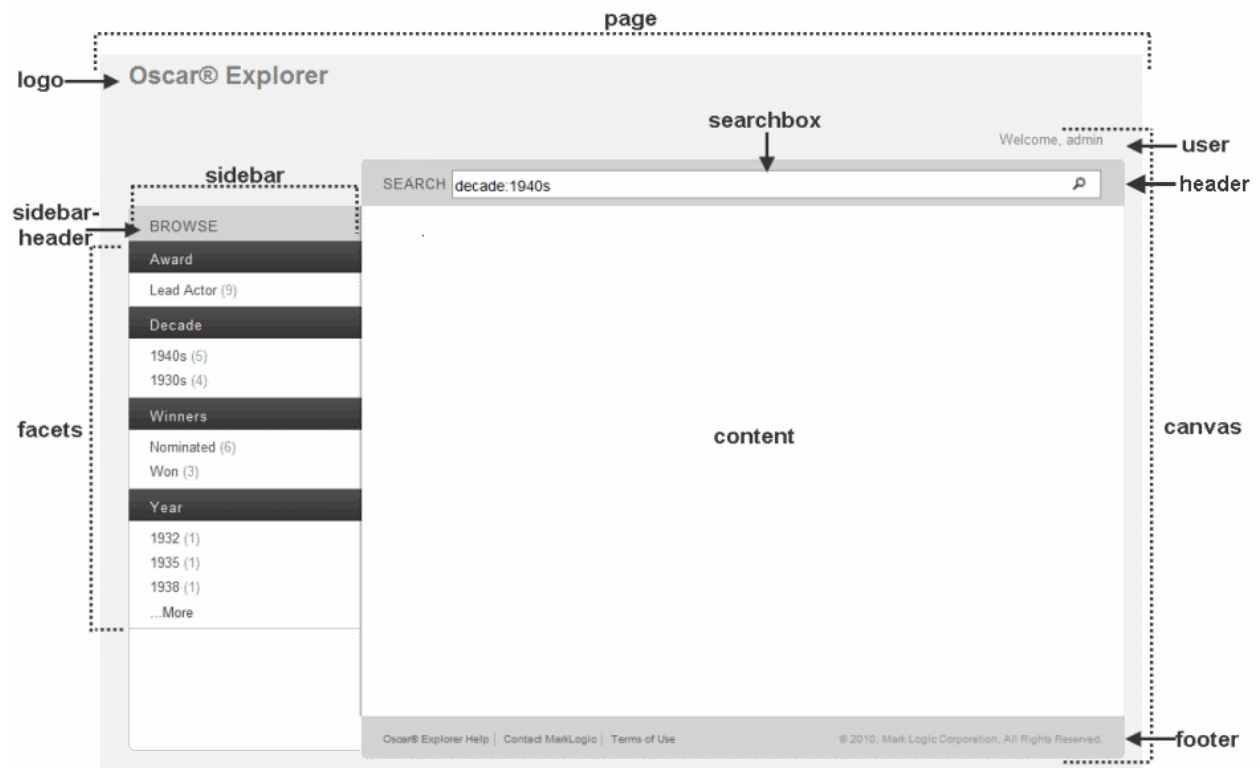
page

logo

Oscar® Explorer

searchbox

Welcome, admin

user

sidebar

SEARCH decade:1940s

header

sidebar-header

BROWSE

Award

Lead Actor (9)

Decade

1940s (5)
1930s (4)

facets

Winners

Nominated (6)
Won (3)

content

canvas

Year

1932 (1)
1935 (1)
1938 (1)
...More

Oscar® Explorer Help | Contact MarkLogic | Terms of Use

© 2010, Mark Logic Corporation, All Rights Reserved.

footer